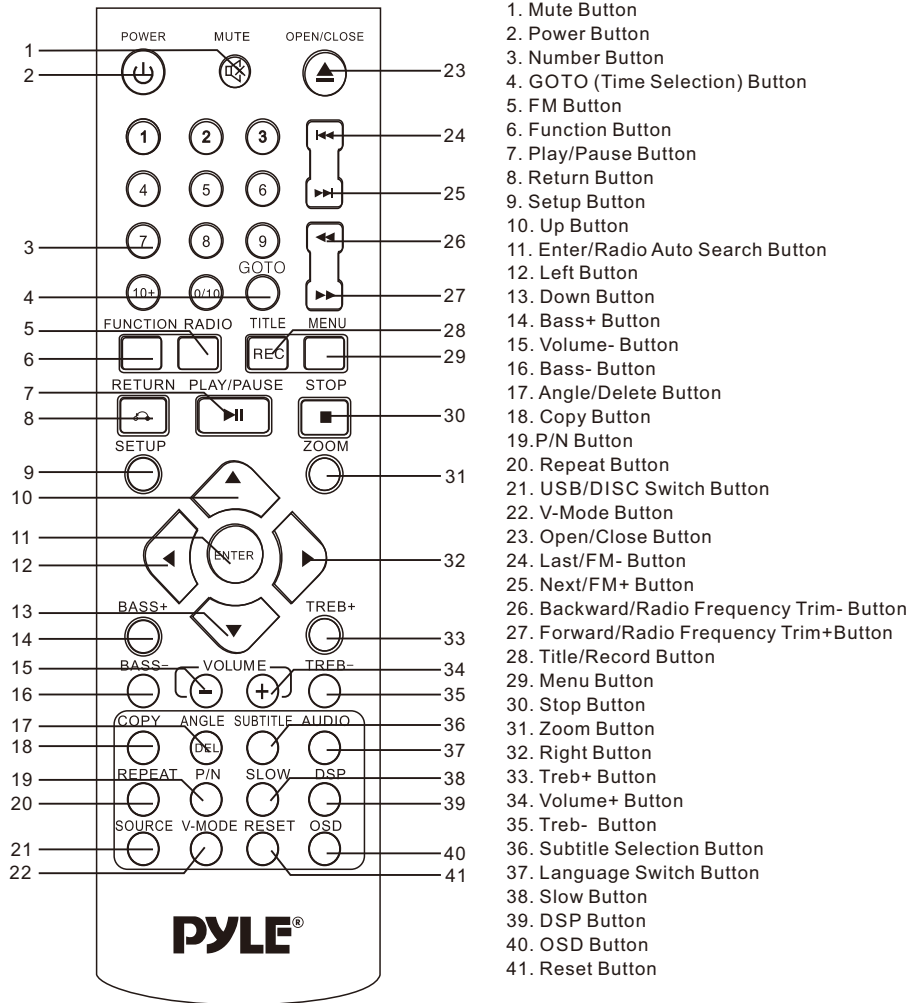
POWER MUTE OPEN/CLOSE

1
2
23

1 2 3
4 5 6
7 8 9
10+ 0/10 GOTO

24
25
26
27
3
4

FUNCTION RADIO TITLE MENU
REC

5
6
28
29

RETURN PLAY/PAUSE STOP

7
8
30

SETUP ZOOM

9
10
31

ENTER

11
12
32

13
BASS+ TREB+
14
33

BASS− VOLUME TREB−
15
16
34
35

COPY ANGLE DEL SUBTITLE AUDIO
17
18
36
37

REPEAT P/N SLOW DSP
19
20
38
39

SOURCE V-MODE RESET OSD
21
22
40
41

PYLE®

1. Mute Button
2. Power Button
3. Number Button
4. GOTO (Time Selection) Button
5. FM Button
6. Function Button
7. Play/Pause Button
8. Return Button
9. Setup Button
10. Up Button
11. Enter/Radio Auto Search Button
12. Left Button
13. Down Button
14. Bass+ Button
15. Volume- Button
16. Bass- Button
17. Angle/Delete Button
18. Copy Button
19.P/N Button
20. Repeat Button
21. USB/DISC Switch Button
22. V-Mode Button
23. Open/Close Button
24. Last/FM- Button
25. Next/FM+ Button
26. Backward/Radio Frequency Trim- Button
27. Forward/Radio Frequency Trim+Button
28. Title/Record Button
29. Menu Button
30. Stop Button
31. Zoom Button
32. Right Button
33. Treb+ Button
34. Volume+ Button
35. Treb- Button
36. Subtitle Selection Button
37. Language Switch Button
38. Slow Button
39. DSP Button
40. OSD Button
41. Reset Button